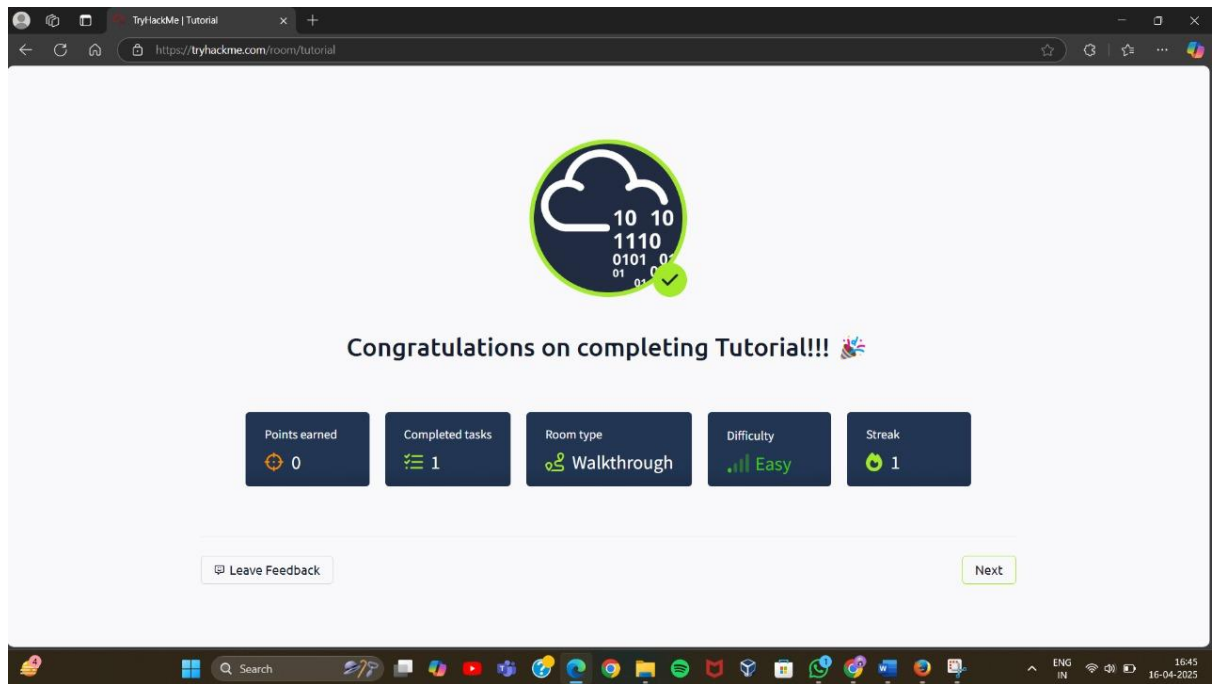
TryHackMe | Tutorial

https://tryhackme.com/room/tutorial

10 10
1110
0101 01
01

Congratulations on completing Tutorial!!! 🎉

| Points earned | Completed tasks | Room type | Difficulty | Streak |
|---|---|---|---|---|
| 0 | 1 | Walkthrough | Easy | 1 |

Leave Feedback

Next

Search

ENG IN

16:45
16-04-2025